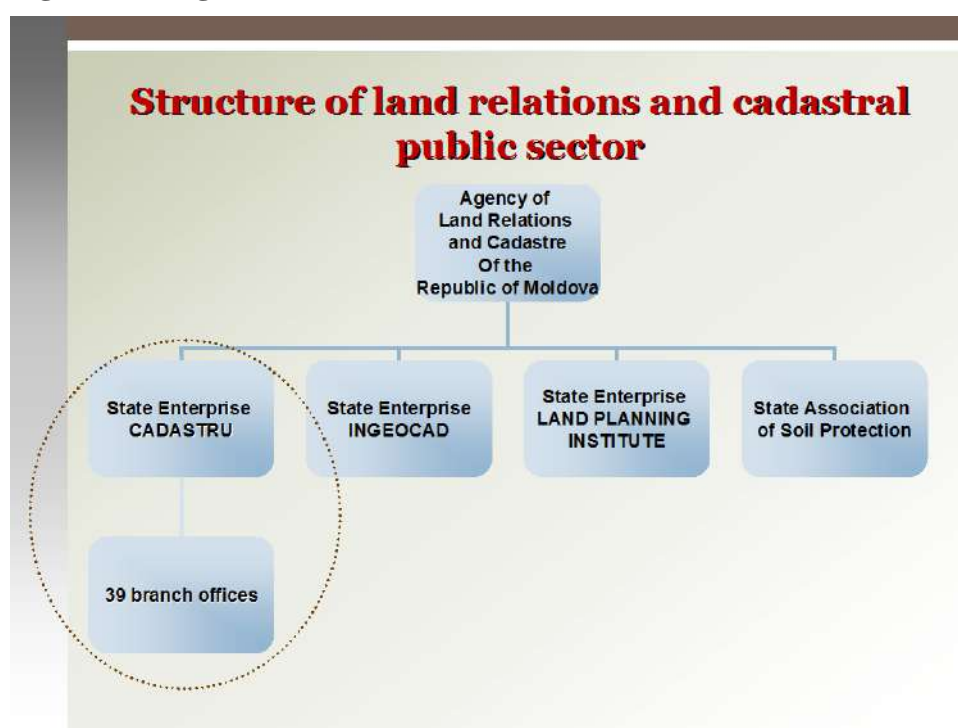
Structure of land relations and cadastral public sector

Agency of Land Relations and Cadastre Of the Republic of Moldova

State Enterprise CADASTRU

State Enterprise INGEOCAD

State Enterprise LAND PLANNING INSTITUTE

State Association of Soil Protection

39 branch offices